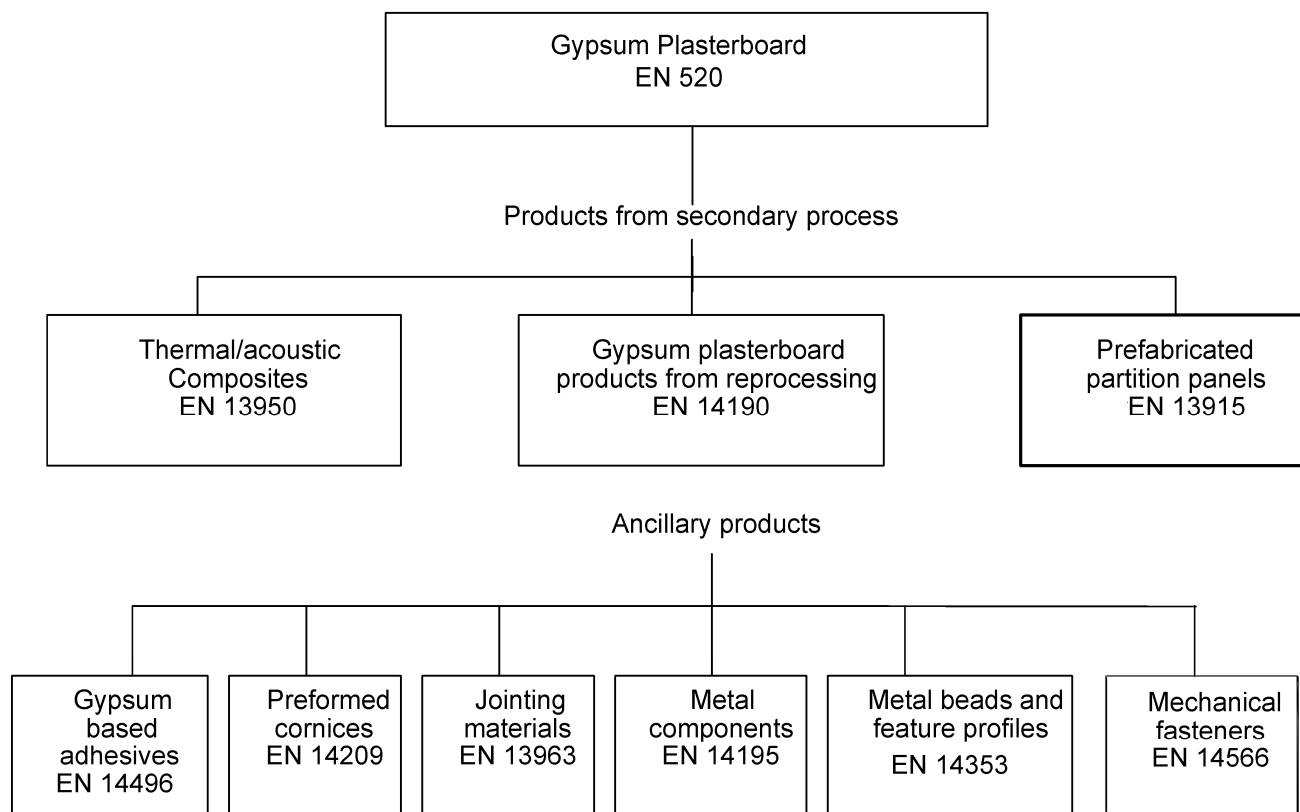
Gypsum Plasterboard
EN 520

Products from secondary process

Thermal/acoustic Composites
EN 13950

Gypsum plasterboard products from reprocessing
EN 14190

Prefabricated partition panels
EN 13915

Ancillary products

Gypsum based adhesives
EN 14496

Preformed cornices
EN 14209

Jointing materials
EN 13963

Metal components
EN 14195

Metal beads and feature profiles
EN 14353

Mechanical fasteners
EN 14566